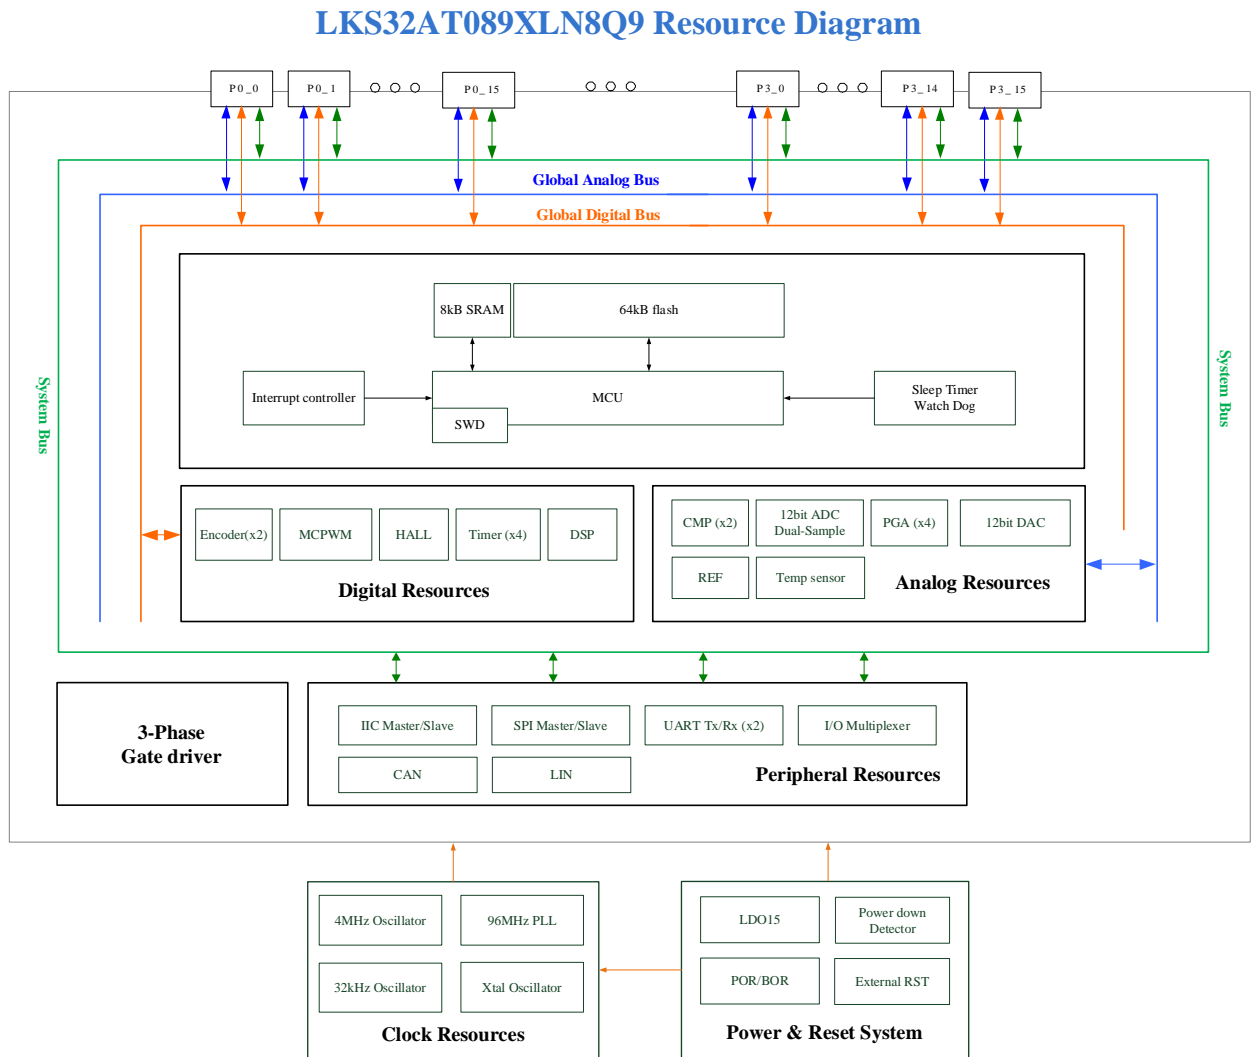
LKS32AT089XLN8Q9 Resource Diagram

P0_0
P0_1
P0_15
P3_0
P3_14
P3_15

Global Analog Bus
Global Digital Bus

System Bus
System Bus

8kB SRAM
64kB flash
Interrupt controller
MCU
SWD
Sleep Timer
Watch Dog

Encoder(x2)
MCPWM
HALL
Timer (x4)
DSP
Digital Resources

CMP (x2)
12bit ADC
Dual-Sample
PGA (x4)
12bit DAC
REF
Temp sensor
Analog Resources

3-Phase
Gate driver

IIC Master/Slave
SPI Master/Slave
UART Tx/Rx (x2)
I/O Multiplexer
CAN
LIN
Peripheral Resources

4MHz Oscillator
96MHz PLL
32kHz Oscillator
Xtal Oscillator
Clock Resources

LDO15
Power down
Detector
POR/BOR
External RST
Power & Reset System